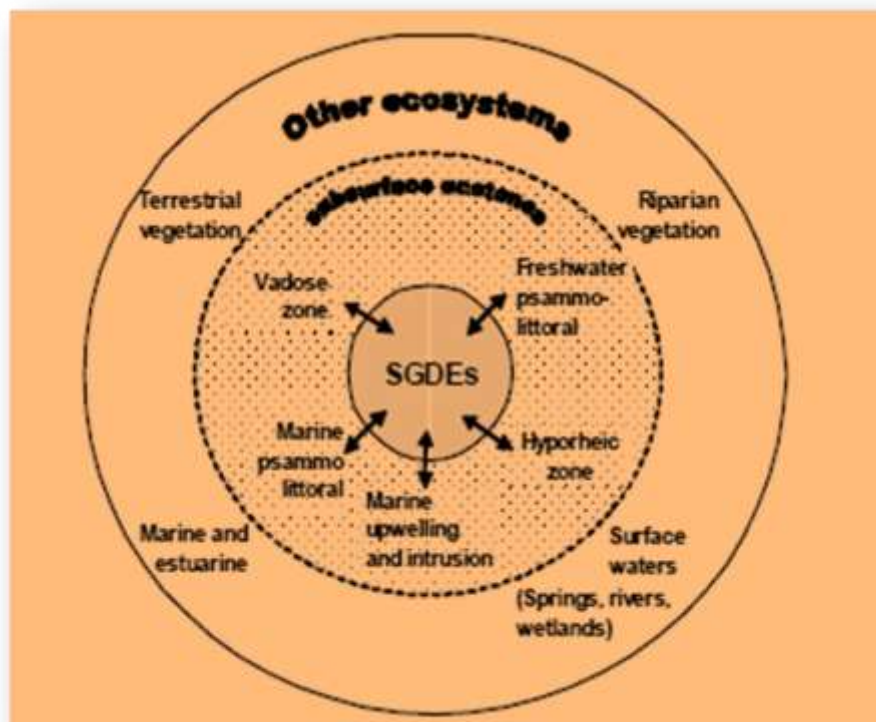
Other ecosystems

Subsurface ecosystems

Terrestrial vegetation

Riparian vegetation

Vadose zone

Freshwater psammolittoral

SGDEs

Marine psammo littoral

Hyporheic zone

Marine upwelling and intrusion

Marine and estuarine

Surface waters (Springs, rivers, wetlands)